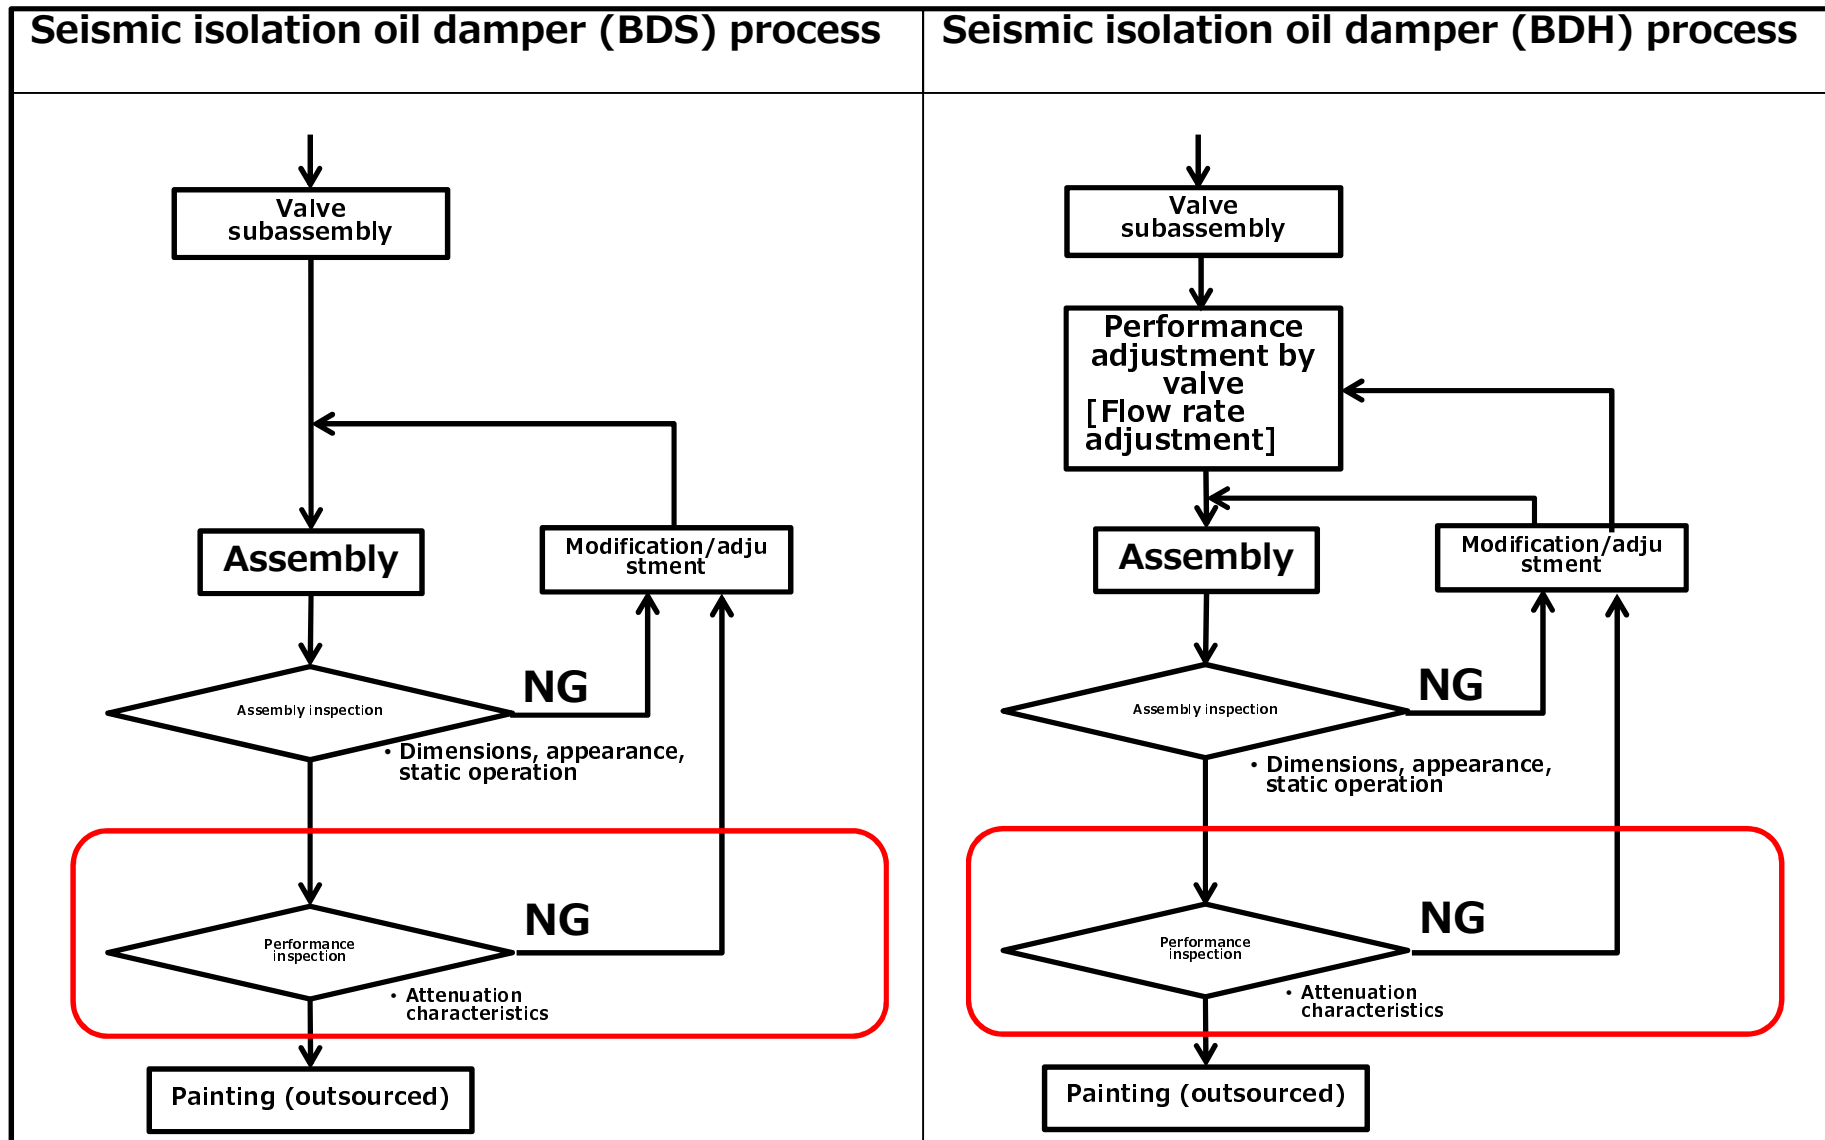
| Seismic isolation oil damper (BDS) process | Seismic isolation oil damper (BDH) process |
|---|---|

Valve subassembly

Assembly

Modification/adjustment

Assembly inspection

NG

・Dimensions, appearance, static operation

Performance inspection

NG

・Attenuation characteristics

Painting (outsourced)

Valve subassembly

Performance adjustment by valve
[Flow rate adjustment]

Assembly

Modification/adjustment

Assembly inspection

NG

・Dimensions, appearance, static operation

Performance inspection

NG

・Attenuation characteristics

Painting (outsourced)